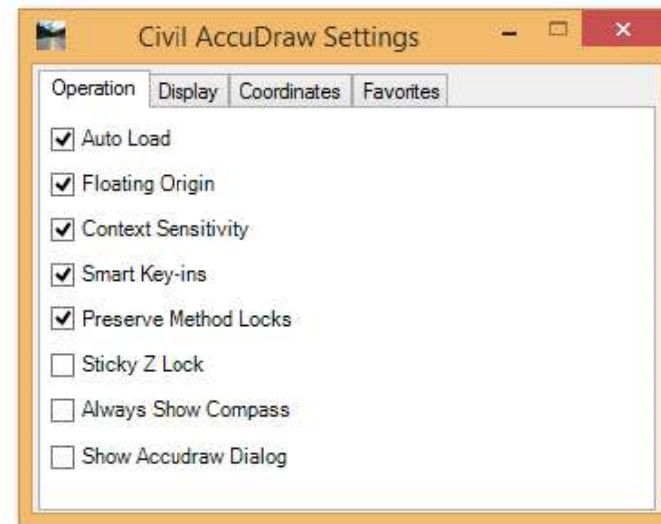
Civil AccuDraw Settings

Operation | Display | Coordinates | Favorites

☑ Auto Load
☑ Floating Origin
☑ Context Sensitivity
☑ Smart Key-ins
☑ Preserve Method Locks
☐ Sticky Z Lock
☐ Always Show Compass
☐ Show Accudraw Dialog